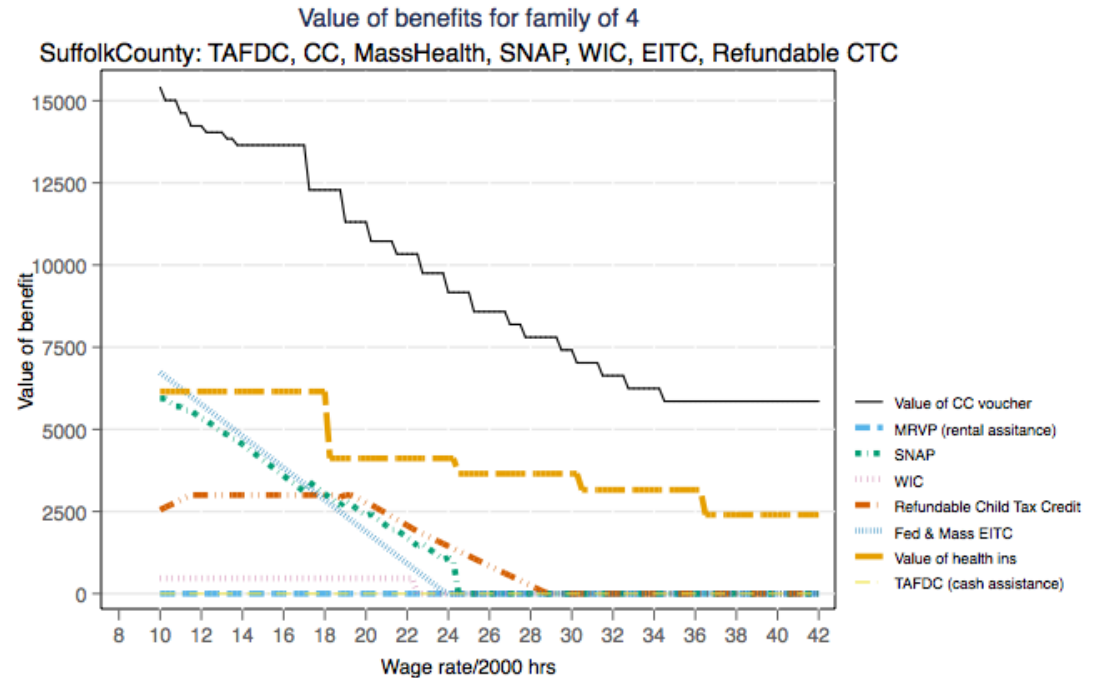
Value of benefits for family of 4
SuffolkCounty: TAFDC, CC, MassHealth, SNAP, WIC, EITC, Refundable CTC

Value of benefit

15000
12500
10000
7500
5000
2500
0

8 10 12 14 16 18 20 22 24 26 28 30 32 34 36 38 40 42

Wage rate/2000 hrs

Value of CC voucher
MRVP (rental assitance)
SNAP
WIC
Refundable Child Tax Credit
Fed & Mass EITC
Value of health ins
TAFDC (cash assistance)